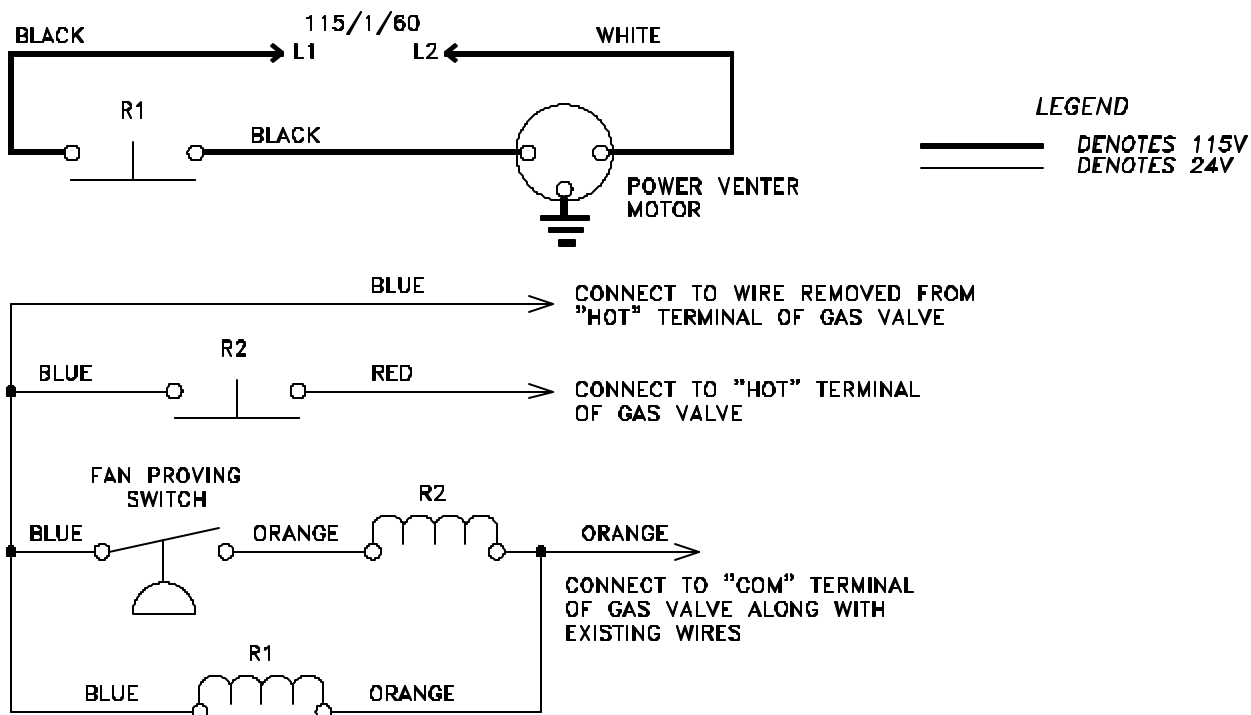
115/1/60

BLACK

L1

L2

WHITE

R1

BLACK

POWER VENTER MOTOR

LEGEND

DENOTES 115V
DENOTES 24V

BLUE

CONNECT TO WIRE REMOVED FROM "HOT" TERMINAL OF GAS VALVE

R2

BLUE

RED

CONNECT TO "HOT" TERMINAL OF GAS VALVE

FAN PROVING SWITCH

R2

BLUE

ORANGE

ORANGE

CONNECT TO "COM" TERMINAL OF GAS VALVE ALONG WITH EXISTING WIRES

R1

BLUE

ORANGE